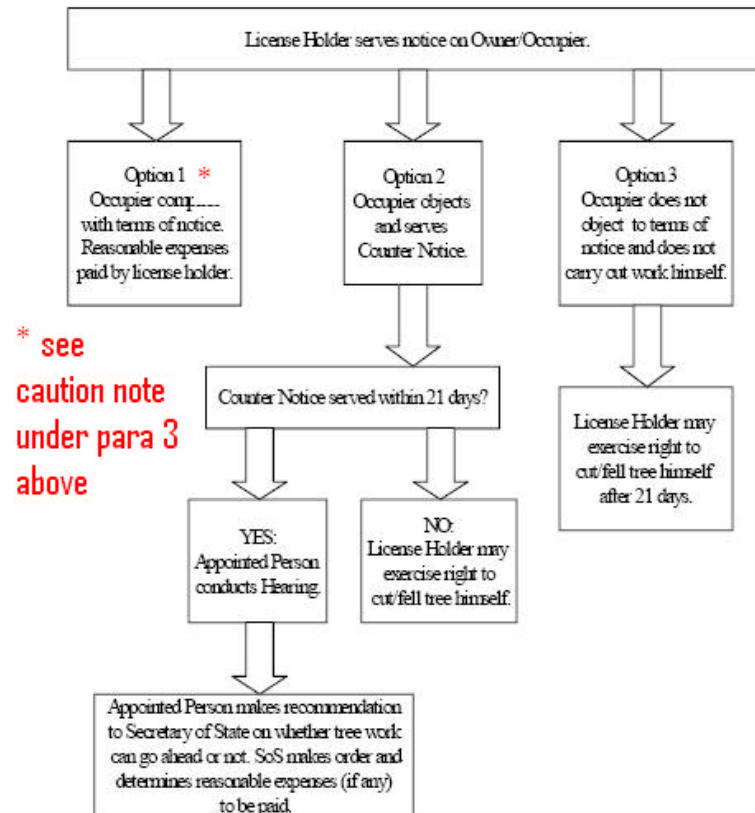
License Holder serves notice on Owner/Occupier.

Option 1 *
Occupier comp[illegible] with terms of notice. Reasonable expenses paid by license holder.

Option 2
Occupier objects and serves Counter Notice.

Option 3
Occupier does not object to terms of notice and does not carry out work himself.

* see caution note under para 3 above

Counter Notice served within 21 days?

License Holder may exercise right to cut/fell tree himself after 21 days.

YES:
Appointed Person conducts Hearing.

NO:
License Holder may exercise right to cut/fell tree himself.

Appointed Person makes recommendation to Secretary of State on whether tree work can go ahead or not. SoS makes order and determines reasonable expenses (if any) to be paid.